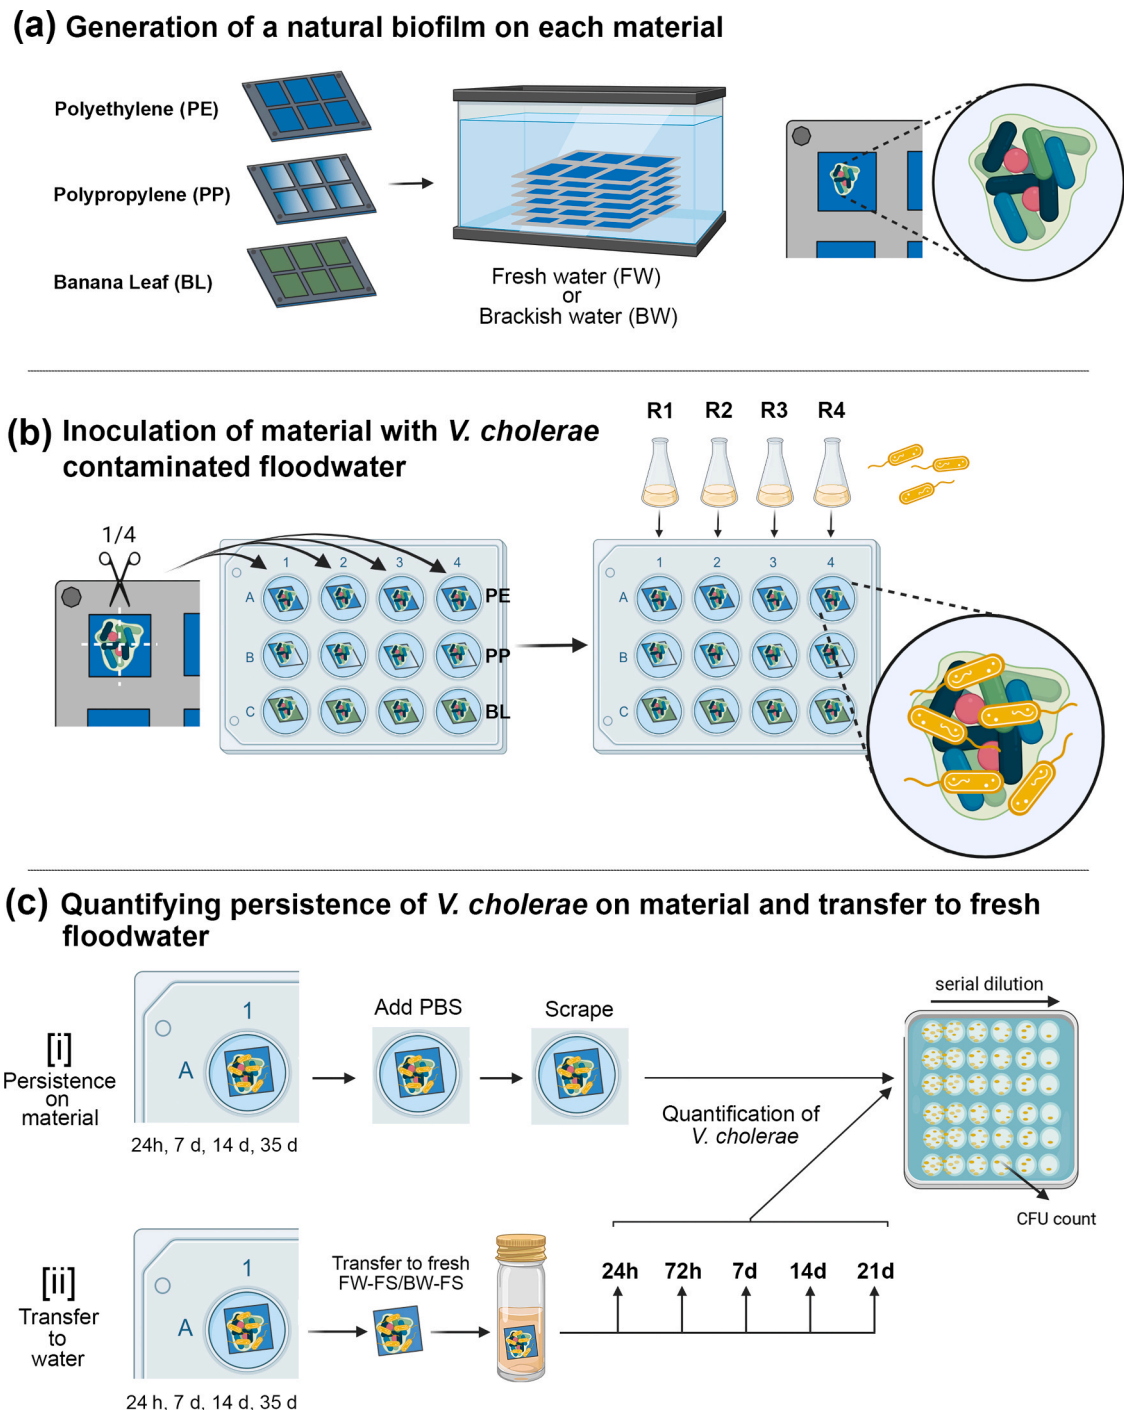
(a) Generation of a natural biofilm on each material

Polyethylene (PE)

Polypropylene (PP)

Banana Leaf (BL)

Fresh water (FW) or Brackish water (BW)

(b) Inoculation of material with *V. cholerae* contaminated floodwater

R1 R2 R3 R4

1/4

1 2 3 4

A B C

PE PP BL

1 2 3 4

A B C

(c) Quantifying persistence of *V. cholerae* on material and transfer to fresh floodwater

[i] Persistence on material

1

A

24h, 7 d, 14 d, 35 d

Add PBS

Scrape

serial dilution

Quantification of *V. cholerae*

CFU count

[ii] Transfer to water

1

A

24 h, 7 d, 14 d, 35 d

Transfer to fresh FW-FS/BW-FS

24h 72h 7d 14d 21d